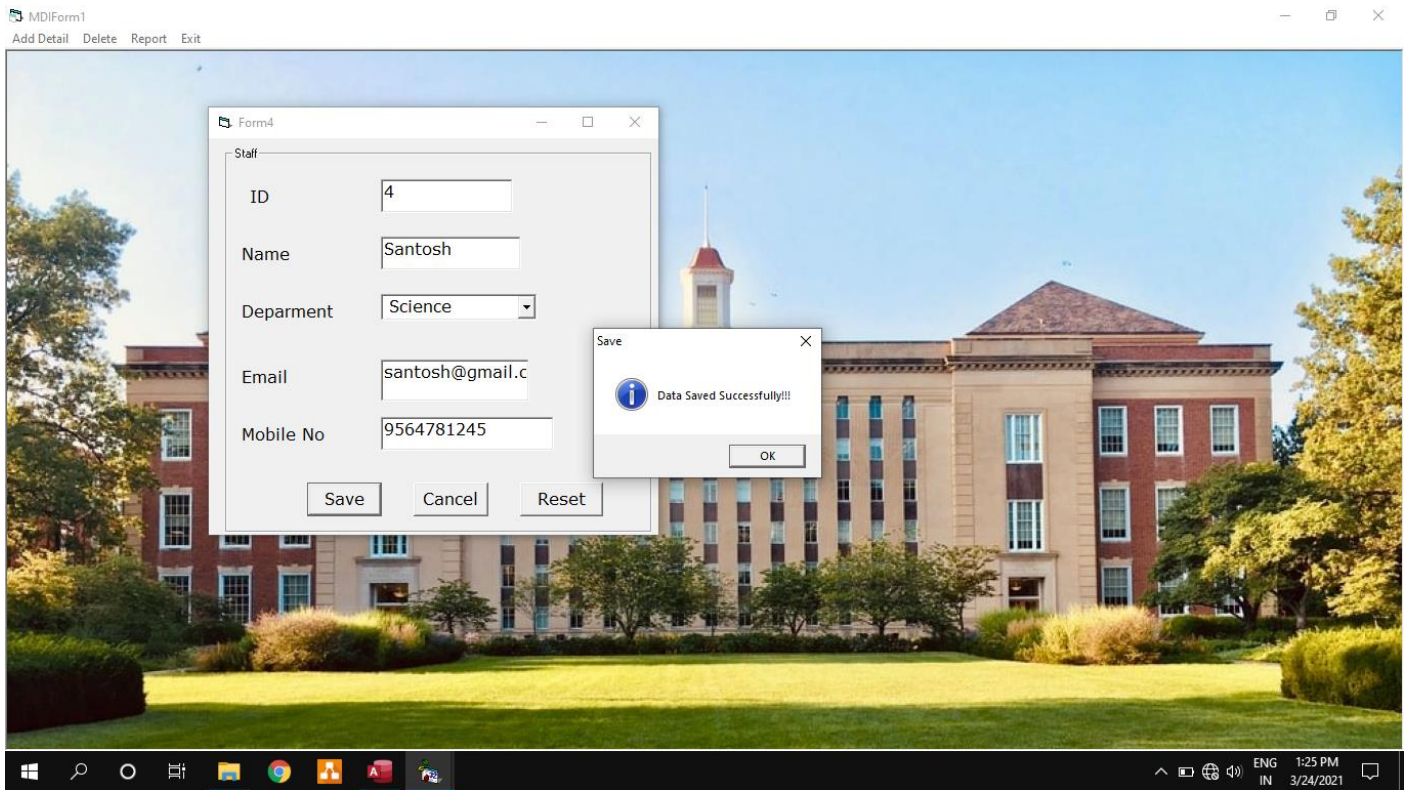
MDIForm1
Add Detail Delete Report Exit

Form4

Staff

ID 4

Name Santosh

Deparment Science

Email santosh@gmail.c

Mobile No 9564781245

Save Cancel Reset

Save

Data Saved Successfully!!!

OK

ENG IN 1:25 PM 3/24/2021